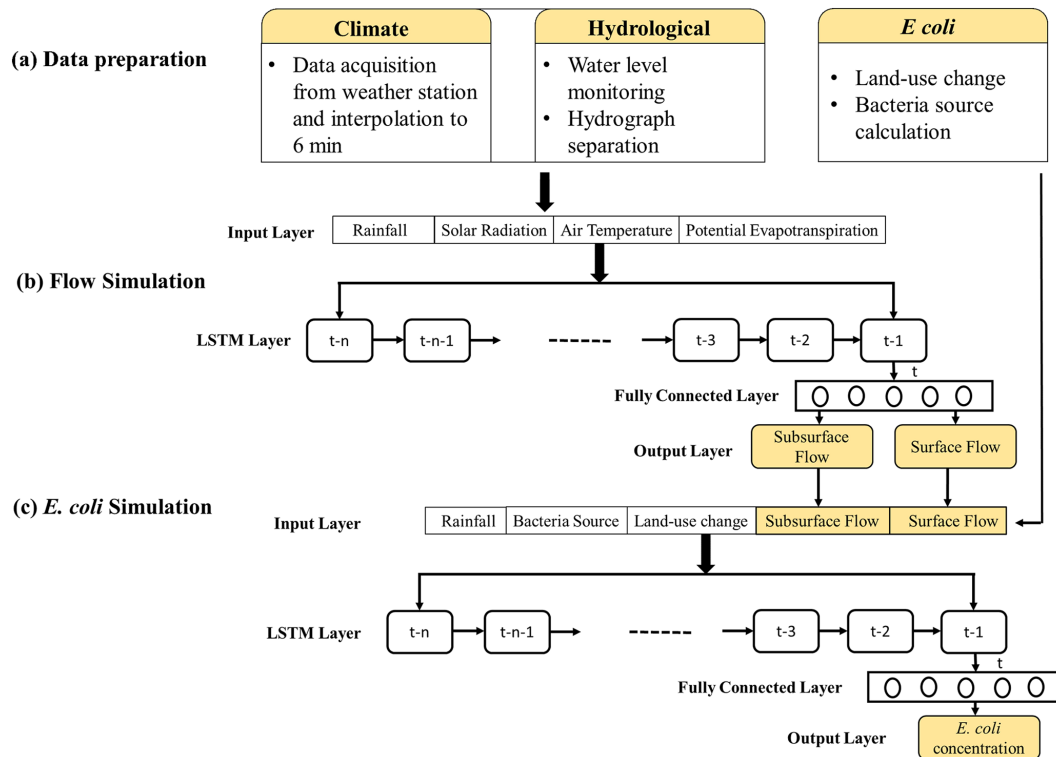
(a) Data preparation

Climate
• Data acquisition from weather station and interpolation to 6 min

Hydrological
• Water level monitoring
• Hydrograph separation

E coli
• Land-use change
• Bacteria source calculation

Input Layer

| Rainfall | Solar Radiation | Air Temperature | Potential Evapotranspiration |
|---|---|---|---|

(b) Flow Simulation

LSTM Layer t-n t-n-1 ------ t-3 t-2 t-1

t

Fully Connected Layer

Output Layer Subsurface Flow Surface Flow

(c) E. coli Simulation

Input Layer

| Rainfall | Bacteria Source | Land-use change | Subsurface Flow | Surface Flow |
|---|---|---|---|---|

LSTM Layer t-n t-n-1 ------ t-3 t-2 t-1

t

Fully Connected Layer

Output Layer E. coli concentration